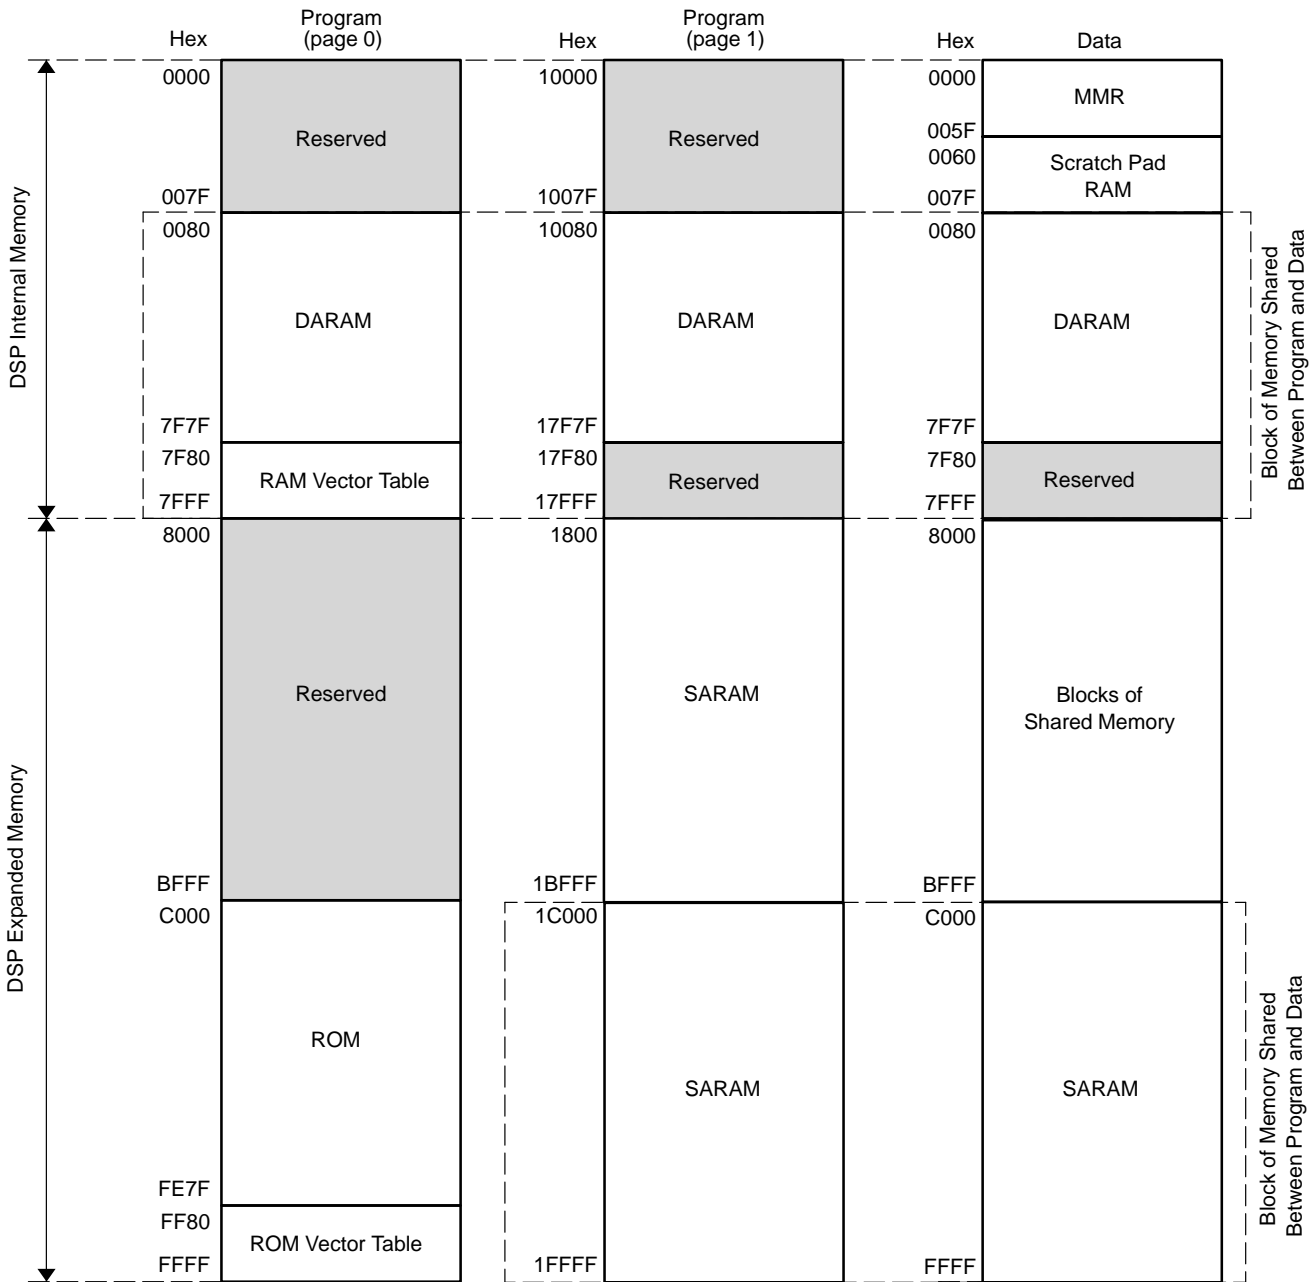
Hex Program (page 0)

Hex Program (page 1)

Hex Data

DSP Internal Memory

DSP Expanded Memory

0000
Reserved
007F
0080
DARAM
7F7F
7F80
RAM Vector Table
7FFF
8000
Reserved
BFFF
C000
ROM
FE7F
FF80
ROM Vector Table
FFFF

10000
Reserved
1007F
10080
DARAM
17F7F
17F80
Reserved
17FFF
1800
SARAM
1BFFF
1C000
SARAM
1FFFF

0000
MMR
005F
0060
Scratch Pad RAM
007F
0080
DARAM
7F7F
7F80
Reserved
7FFF
8000
Blocks of Shared Memory
BFFF
C000
SARAM
FFFF

Block of Memory Shared Between Program and Data

Block of Memory Shared Between Program and Data